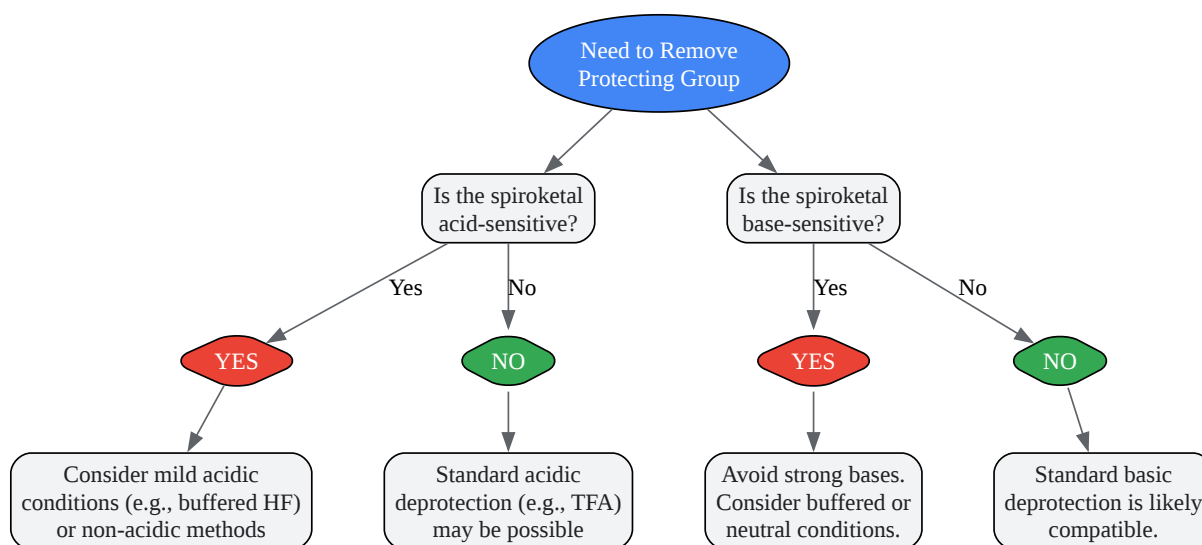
Need to Remove Protecting Group

Is the spiroketal acid-sensitive?

Is the spiroketal base-sensitive?

Yes

No

Yes

No

YES

NO

YES

NO

Consider mild acidic conditions (e.g., buffered HF) or non-acidic methods

Standard acidic deprotection (e.g., TFA) may be possible

Avoid strong bases. Consider buffered or neutral conditions.

Standard basic deprotection is likely compatible.